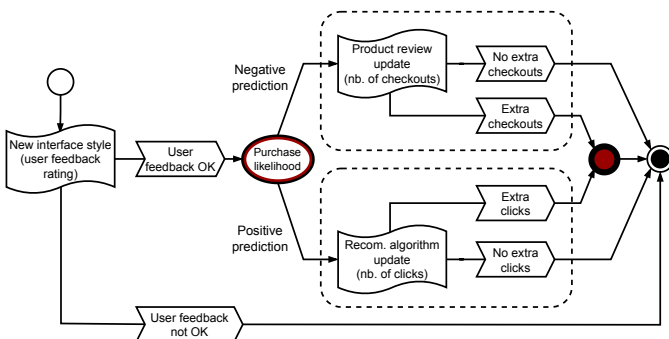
New interface style (user feedback rating)

User feedback OK

Purchase likelihood

Negative prediction

Product review update (nb. of checkouts)

No extra checkouts

Extra checkouts

Positive prediction

Recom. algorithm update (nb. of clicks)

Extra clicks

No extra clicks

User feedback not OK